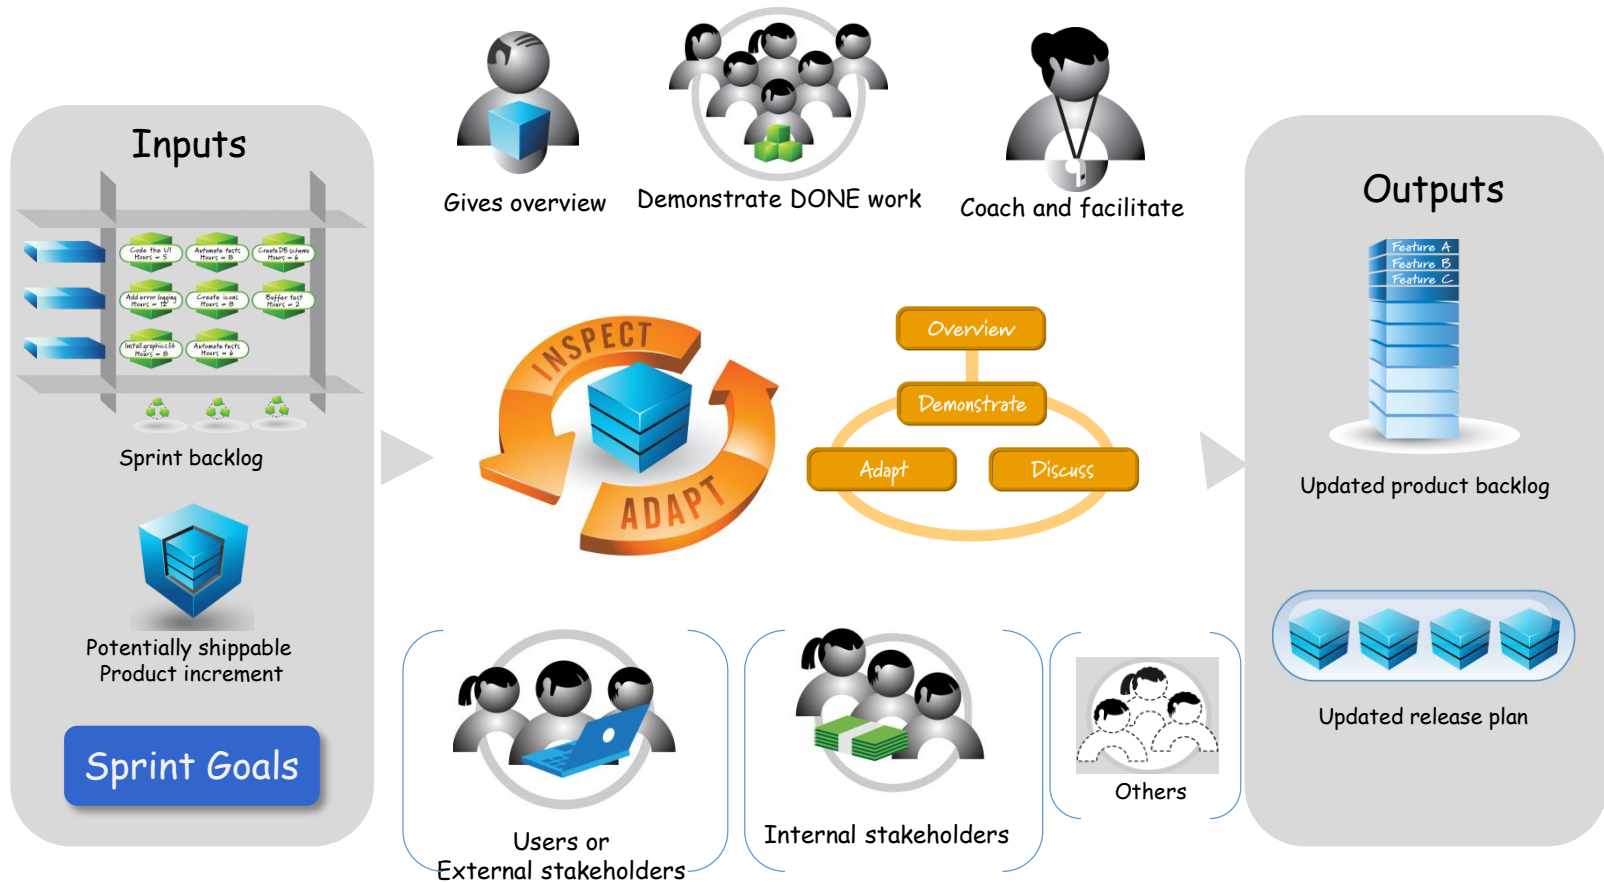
Inputs

Code the UI Hours = 5
Automate tests Hours = 8
Create DB schema Hours = 6
Add error logging Hours = 12
Create icons Hours = 8
Buffer test Hours = 2
Install graphics lib Hours = 8
Automate tests Hours = 6

Sprint backlog

Potentially shippable Product increment

Sprint Goals

Gives overview

Demonstrate DONE work

Coach and facilitate

INSPECT

ADAPT

Overview

Demonstrate

Adapt

Discuss

Users or External stakeholders

Internal stakeholders

Others

Outputs

Feature A
Feature B
Feature C

Updated product backlog

Updated release plan